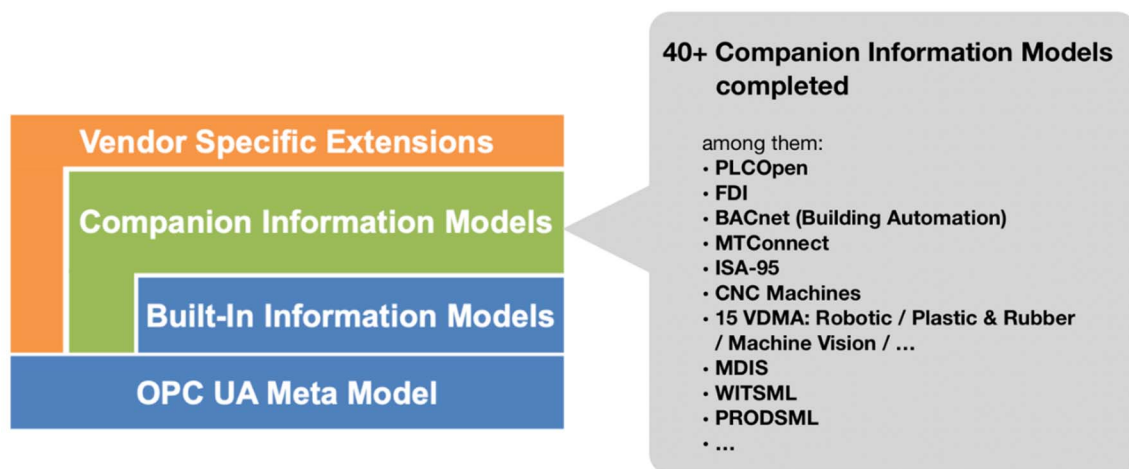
Vendor Specific Extensions

Companion Information Models

Built-In Information Models

OPC UA Meta Model

40+ Companion Information Models completed

among them:
• PLCOpen
• FDI
• BACnet (Building Automation)
• MTConnect
• ISA-95
• CNC Machines
• 15 VDMA: Robotic / Plastic & Rubber / Machine Vision / …
• MDIS
• WITSML
• PRODSML
• …